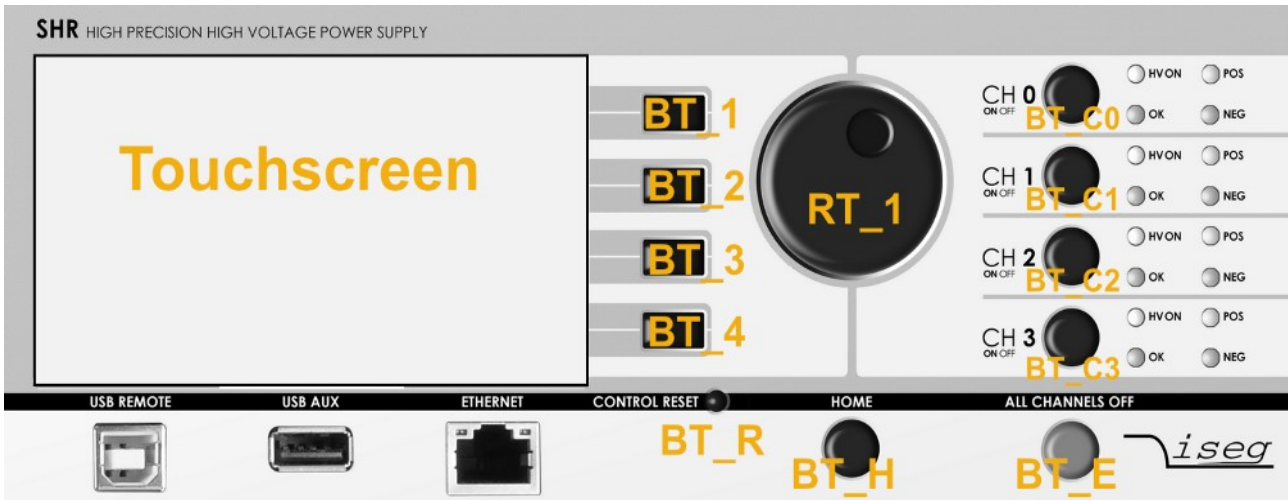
SHR HIGH PRECISION HIGH VOLTAGE POWER SUPPLY

Touchscreen

BT_1
BT_2
BT_3
BT_4

RT_1

CH 0 ON OFF BT_C0 HV ON POS OK NEG
CH 1 ON OFF BT_C1 HV ON POS OK NEG
CH 2 ON OFF BT_C2 HV ON POS OK NEG
CH 3 ON OFF BT_C3 HV ON POS OK NEG

USB REMOTE USB AUX ETHERNET CONTROL RESET HOME ALL CHANNELS OFF

BT_R BT_H BT_E

iseg